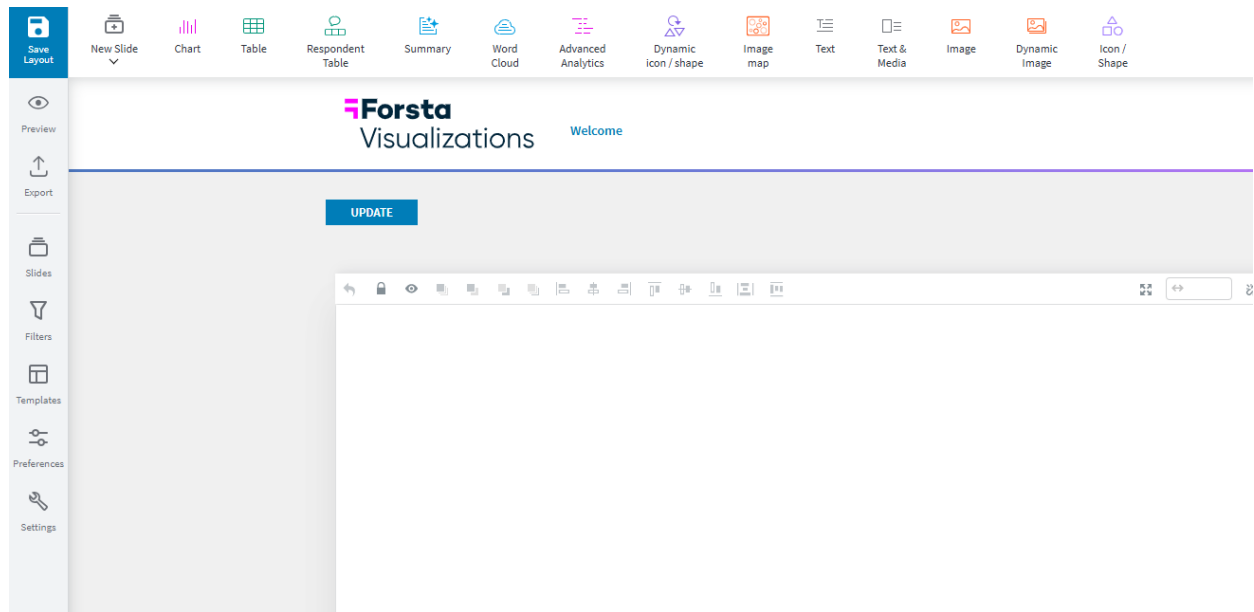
Save Layout

New Slide

Chart

Table

Respondent Table

Summary

Word Cloud

Advanced Analytics

Dynamic icon / shape

Image map

Text

Text & Media

Image

Dynamic Image

Icon / Shape

Preview

Export

Slides

Filters

Templates

Preferences

Settings

Forsta Visualizations

Welcome

UPDATE